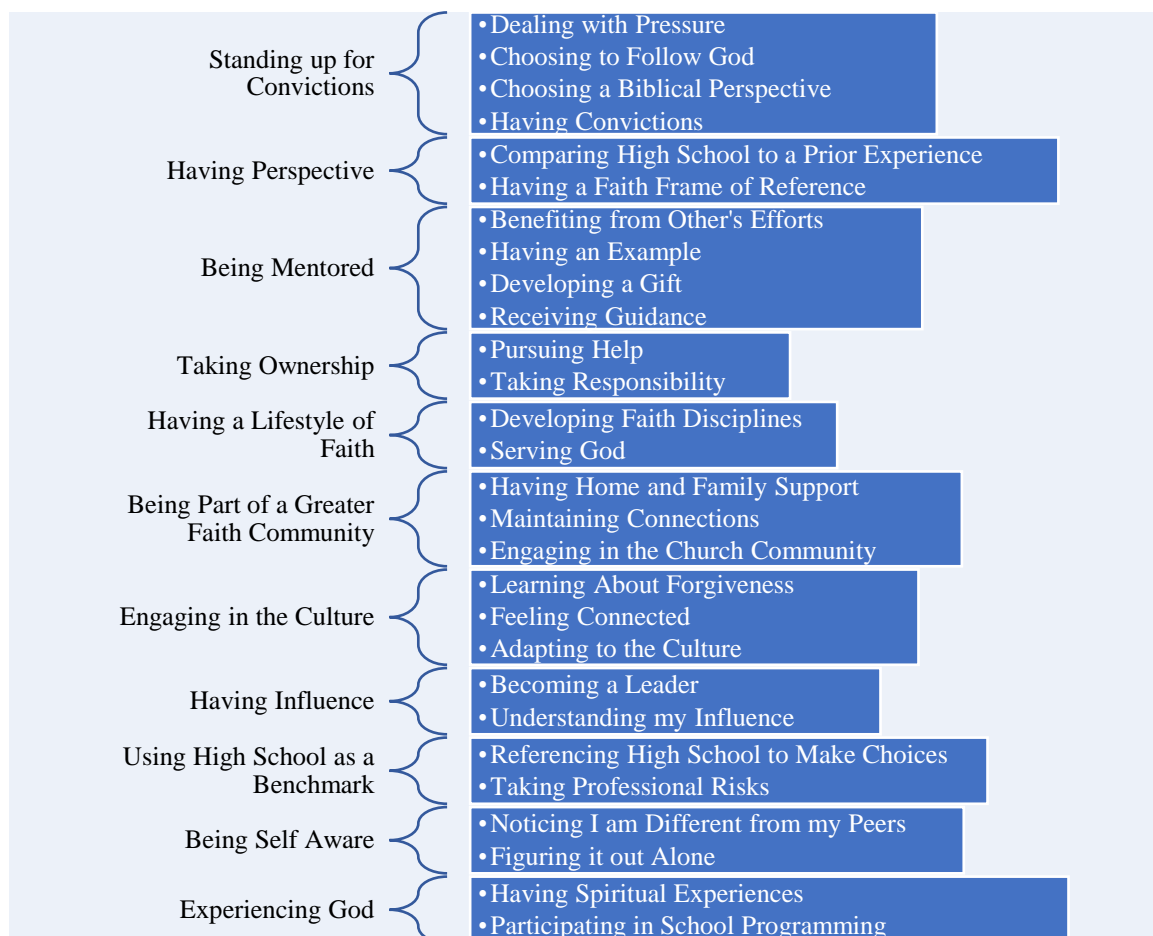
Standing up for Convictions
•Dealing with Pressure
•Choosing to Follow God
•Choosing a Biblical Perspective
•Having Convictions

Having Perspective
•Comparing High School to a Prior Experience
•Having a Faith Frame of Reference

Being Mentored
•Benefiting from Other's Efforts
•Having an Example
•Developing a Gift
•Receiving Guidance

Taking Ownership
•Pursuing Help
•Taking Responsibility

Having a Lifestyle of Faith
•Developing Faith Disciplines
•Serving God

Being Part of a Greater Faith Community
•Having Home and Family Support
•Maintaining Connections
•Engaging in the Church Community

Engaging in the Culture
•Learning About Forgiveness
•Feeling Connected
•Adapting to the Culture

Having Influence
•Becoming a Leader
•Understanding my Influence

Using High School as a Benchmark
•Referencing High School to Make Choices
•Taking Professional Risks

Being Self Aware
•Noticing I am Different from my Peers
•Figuring it out Alone

Experiencing God
•Having Spiritual Experiences
•Participating in School Programming